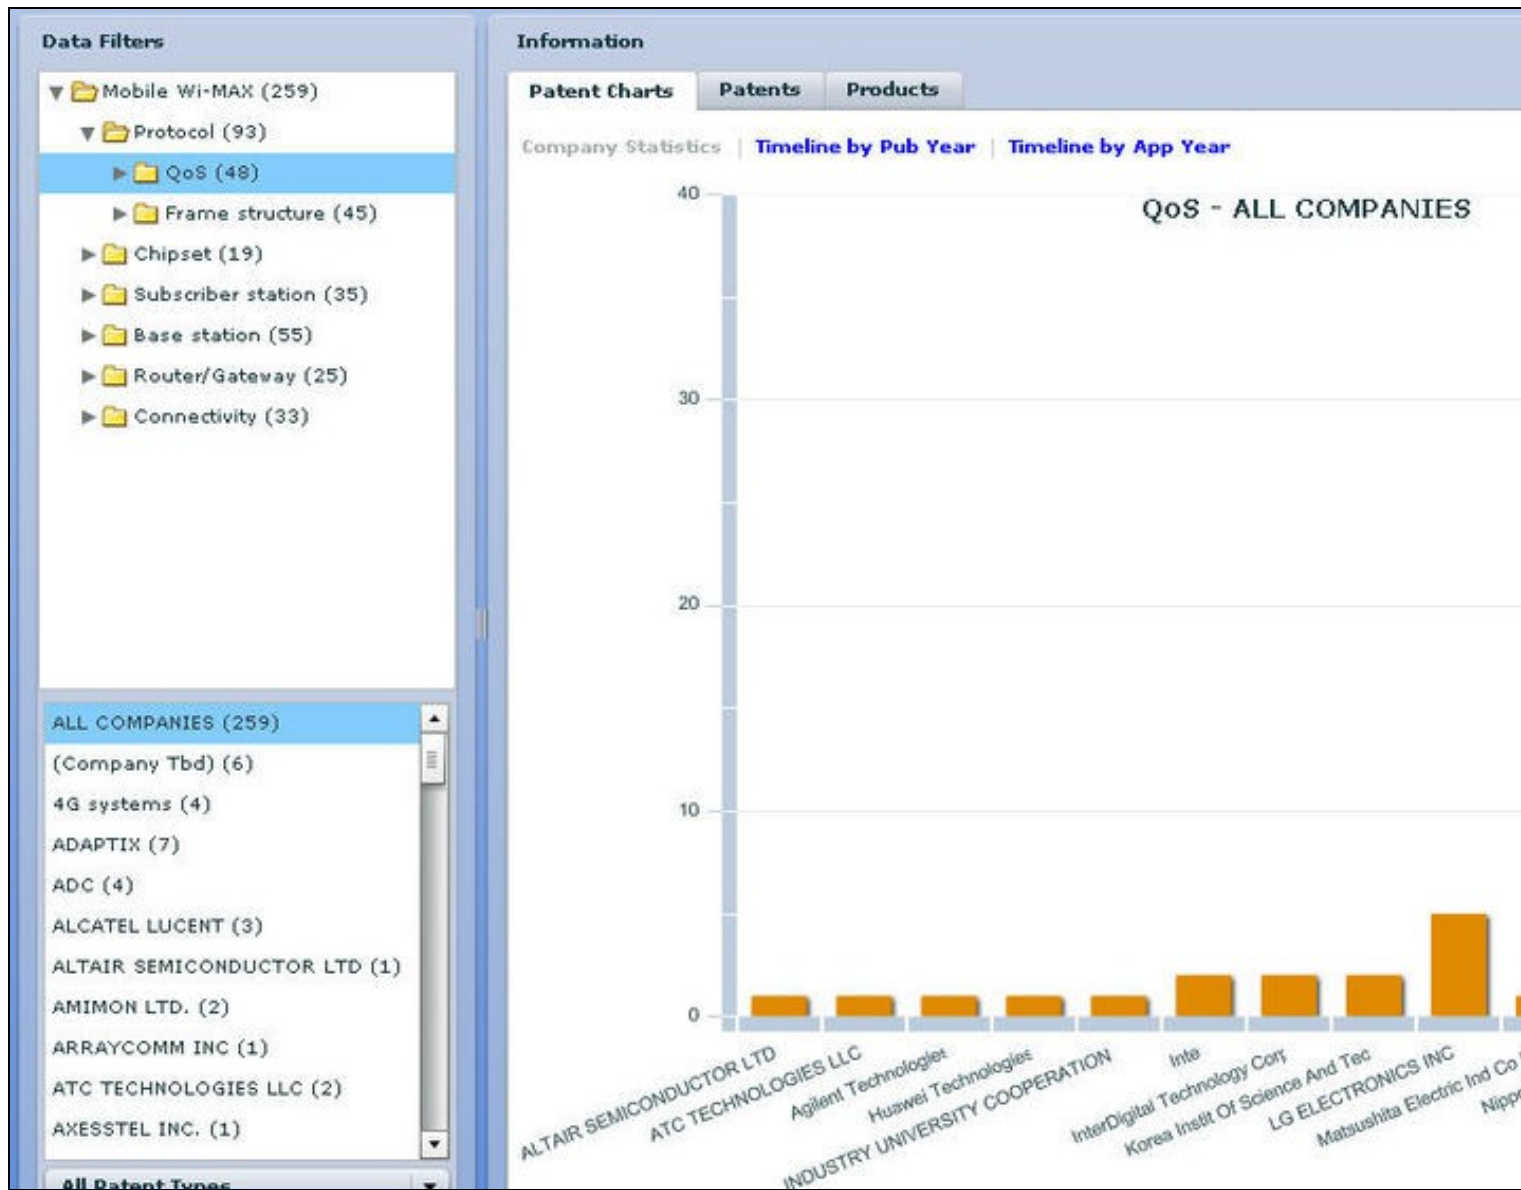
Data Filters

Mobile Wi-MAX (259)
Protocol (93)
QoS (48)
Frame structure (45)
Chipset (19)
Subscriber station (35)
Base station (55)
Router/Gateway (25)
Connectivity (33)

ALL COMPANIES (259)
(Company Tbd) (6)
4G systems (4)
ADAPTIX (7)
ADC (4)
ALCATEL LUCENT (3)
ALTAIR SEMICONDUCTOR LTD (1)
AMIMON LTD. (2)
ARRAYCOMM INC (1)
ATC TECHNOLOGIES LLC (2)
AXESSTEL INC. (1)

All Patent Types

Information

Patent Charts | Patents | Products

Company Statistics | Timeline by Pub Year | Timeline by App Year

QoS - ALL COMPANIES

40
30
20
10
0

ALTAIR SEMICONDUCTOR LTD
ATC TECHNOLOGIES LLC
Agilent Technologies
Huawei Technologies
INDUSTRY UNIVERSITY COOPERATION
Inte
InterDigital Technology Corp
Korea Instit Of Science And Tec
LG ELECTRONICS INC
Matsushita Electric Ind Co
Nipp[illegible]